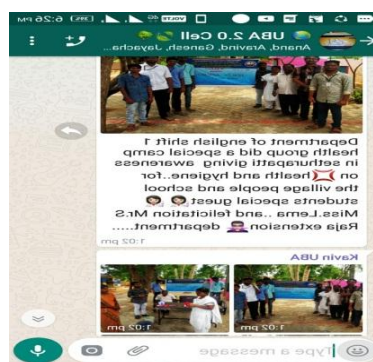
6:26 PM

UBA 2.0 Cell
Anand, Aravind, Ganesh, Jayacha...

Department of english shift 1 health group did a special camp in sethurapatti giving awareness on health and hygiene..for the village people and school students special guest Miss.Lema ..and felicitation Mr.S Raja extension department.....
1:02 pm

Kavin UBA
1:02 pm
1:02 pm

Type a message